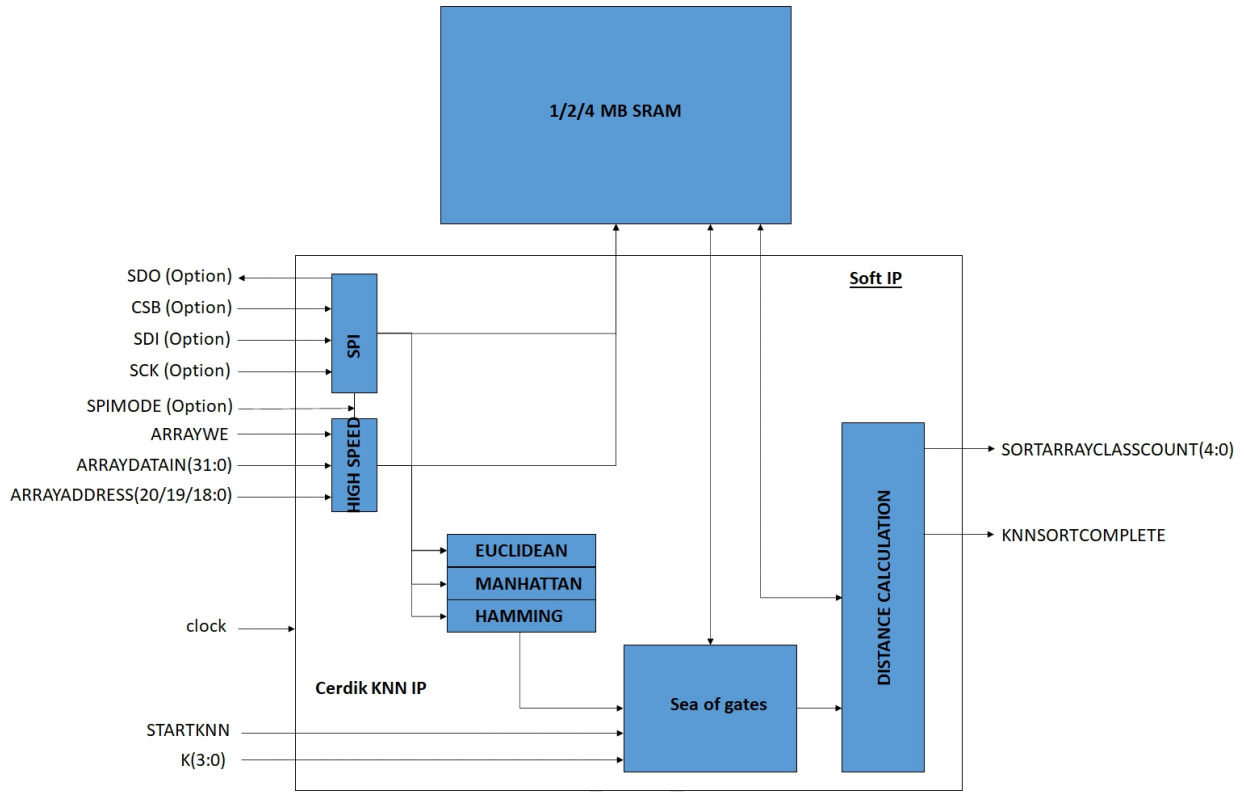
1/2/4 MB SRAM

Soft IP

SDO (Option)
CSB (Option)
SDI (Option)
SCK (Option)
SPIMODE (Option)
ARRAYWE
ARRAYDATAIN(31:0)
ARRAYADDRESS(20/19/18:0)

SPI

HIGH SPEED

EUCLIDEAN
MANHATTAN
HAMMING

DISTANCE CALCULATION

SORTARRAYCLASSCOUNT(4:0)
KNNSORTCOMPLETE

clock

Cerdik KNN IP

Sea of gates

STARTKNN
K(3:0)